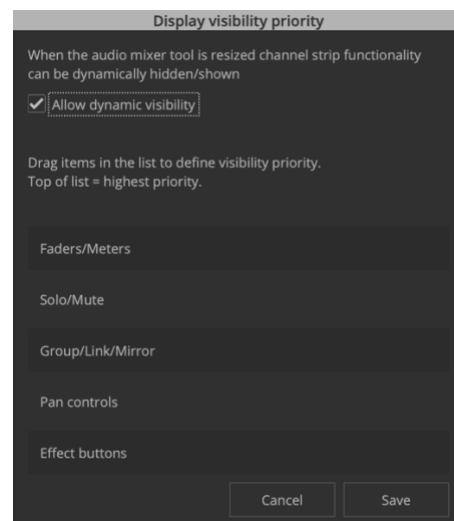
Display visibility priority

When the audio mixer tool is resized channel strip functionality can be dynamically hidden/shown

Allow dynamic visibility

Drag items in the list to define visibility priority.
Top of list = highest priority.

Faders/Meters

Solo/Mute

Group/Link/Mirror

Pan controls

Effect buttons

Cancel

Save